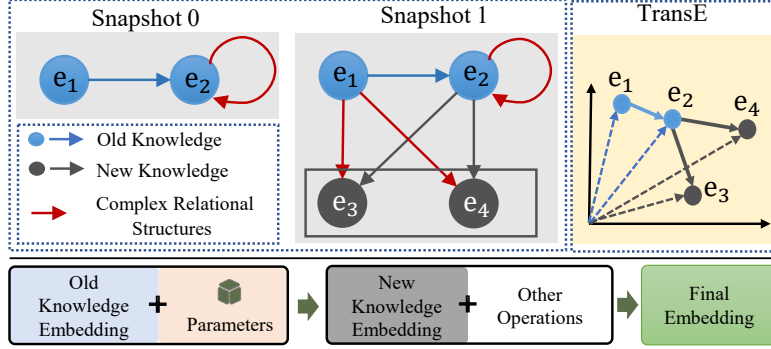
Snapshot 0

$e_1$ $e_2$

Old Knowledge

New Knowledge

Complex Relational Structures

Snapshot 1

$e_1$ $e_2$ $e_3$ $e_4$

TransE

$e_1$ $e_2$ $e_4$ $e_3$

Old Knowledge Embedding + Parameters

New Knowledge Embedding + Other Operations

Final Embedding